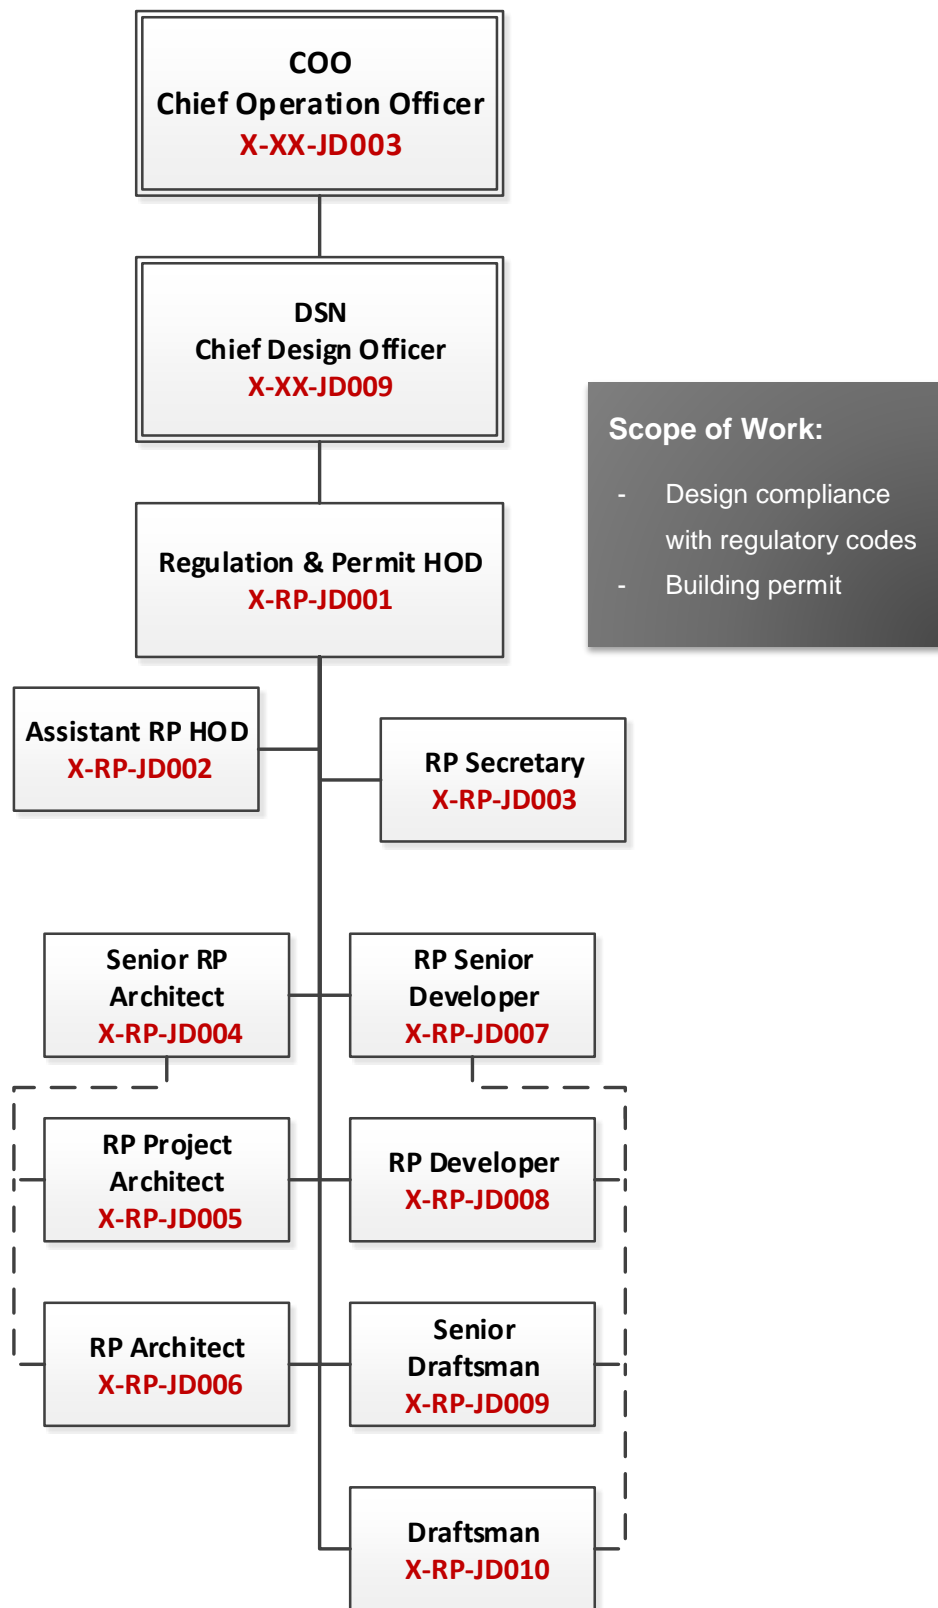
COO
Chief Operation Officer
X-XX-JD003

DSN
Chief Design Officer
X-XX-JD009

Scope of Work:
- Design compliance with regulatory codes
- Building permit

Regulation & Permit HOD
X-RP-JD001

Assistant RP HOD
X-RP-JD002

RP Secretary
X-RP-JD003

Senior RP Architect
X-RP-JD004

RP Senior Developer
X-RP-JD007

RP Project Architect
X-RP-JD005

RP Developer
X-RP-JD008

RP Architect
X-RP-JD006

Senior Draftsman
X-RP-JD009

Draftsman
X-RP-JD010